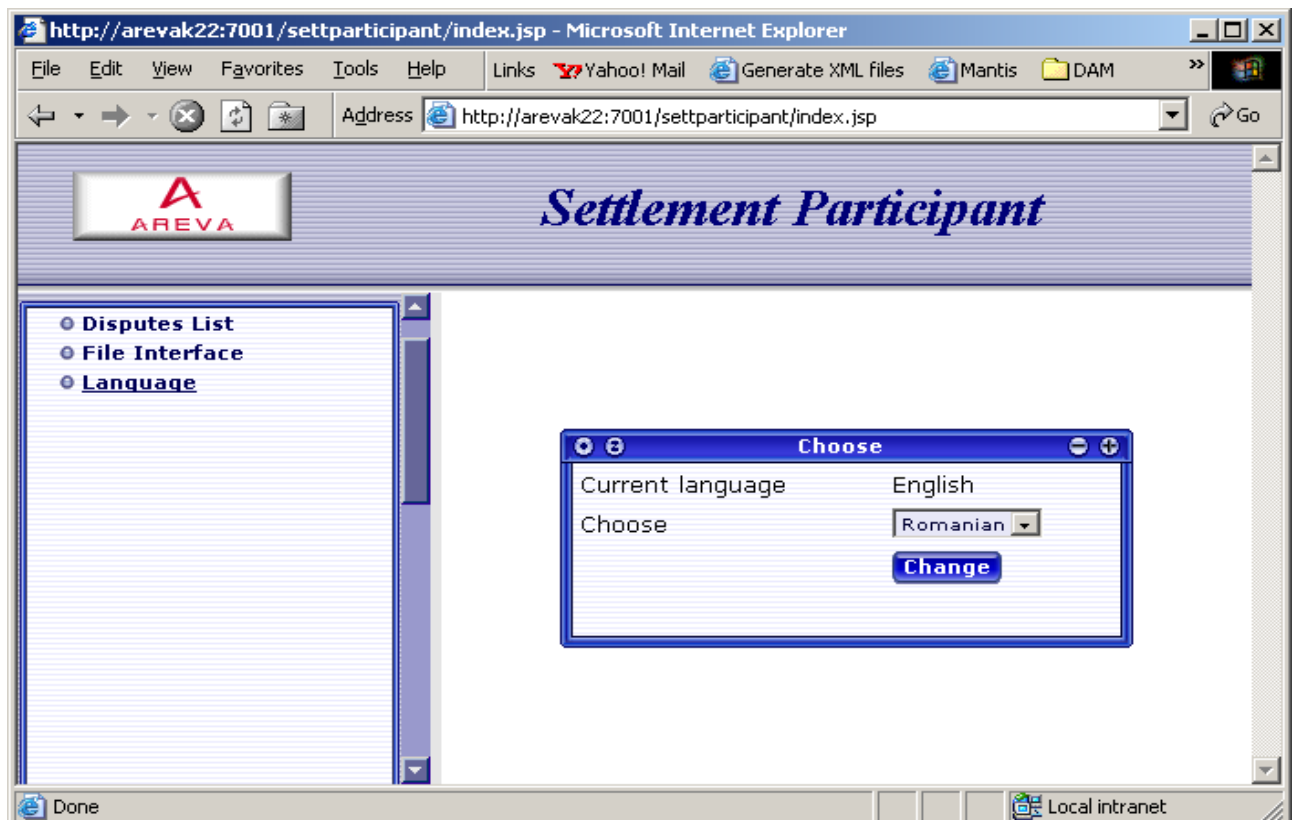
http://arevak22:7001/settparticipant/index.jsp - Microsoft Internet Explorer

File Edit View Favorites Tools Help Links Yahoo! Mail Generate XML files Mantis DAM

Address http://arevak22:7001/settparticipant/index.jsp Go

AREVA

Settlement Participant

Disputes List
File Interface
Language

Choose

Current language English
Choose Romanian
Change

Done Local intranet